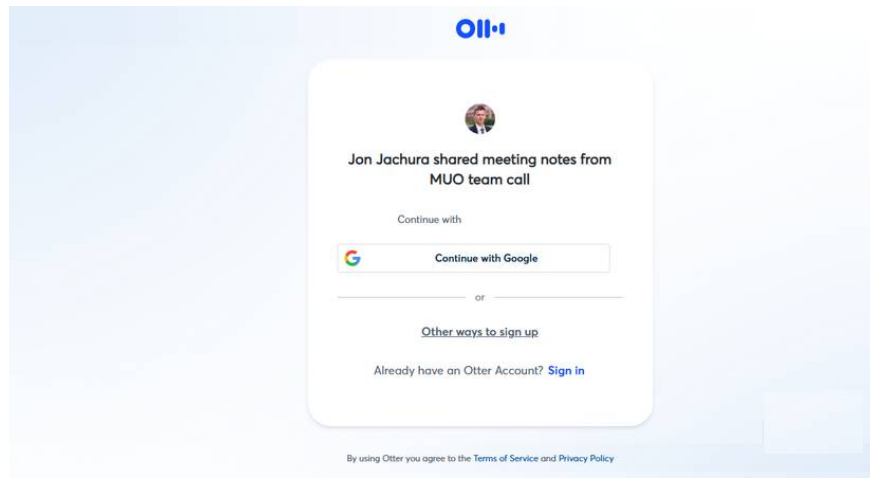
Jon Jachura shared meeting notes from MUO team call

Continue with

Continue with Google

or

Other ways to sign up

Already have an Otter Account? Sign in

By using Otter you agree to the Terms of Service and Privacy Policy